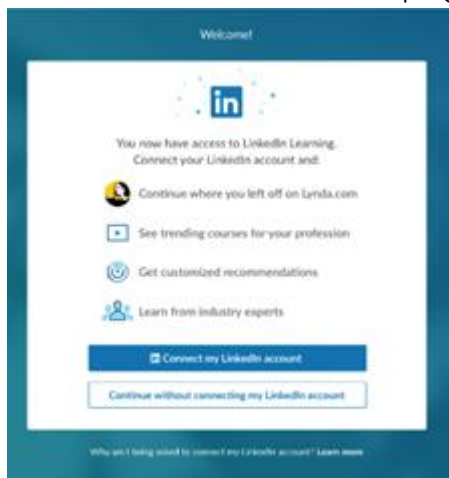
Welcome!

in

You now have access to LinkedIn Learning. Connect your LinkedIn account and:

Continue where you left off on Lynda.com

See trending courses for your profession

Get customized recommendations

Learn from industry experts

in Connect my LinkedIn account

Continue without connecting my LinkedIn account

Why am I being asked to connect my LinkedIn account? Learn more